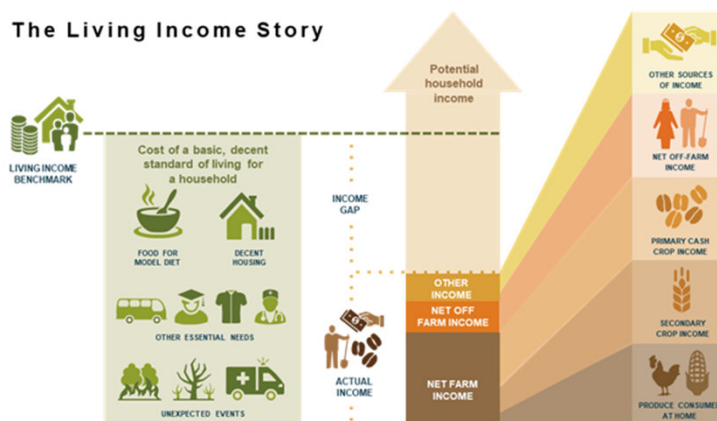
The Living Income Story

LIVING INCOME BENCHMARK

Cost of a basic, decent standard of living for a household

FOOD FOR MODEL DIET

DECENT HOUSING

OTHER ESSENTIAL NEEDS

UNEXPECTED EVENTS

INCOME GAP

ACTUAL INCOME

Potential household income

OTHER INCOME

NET OFF FARM INCOME

NET FARM INCOME

OTHER SOURCES OF INCOME

NET OFF-FARM INCOME

PRIMARY CASH CROP INCOME

SECONDARY CROP INCOME

PRODUCE CONSUMED AT HOME